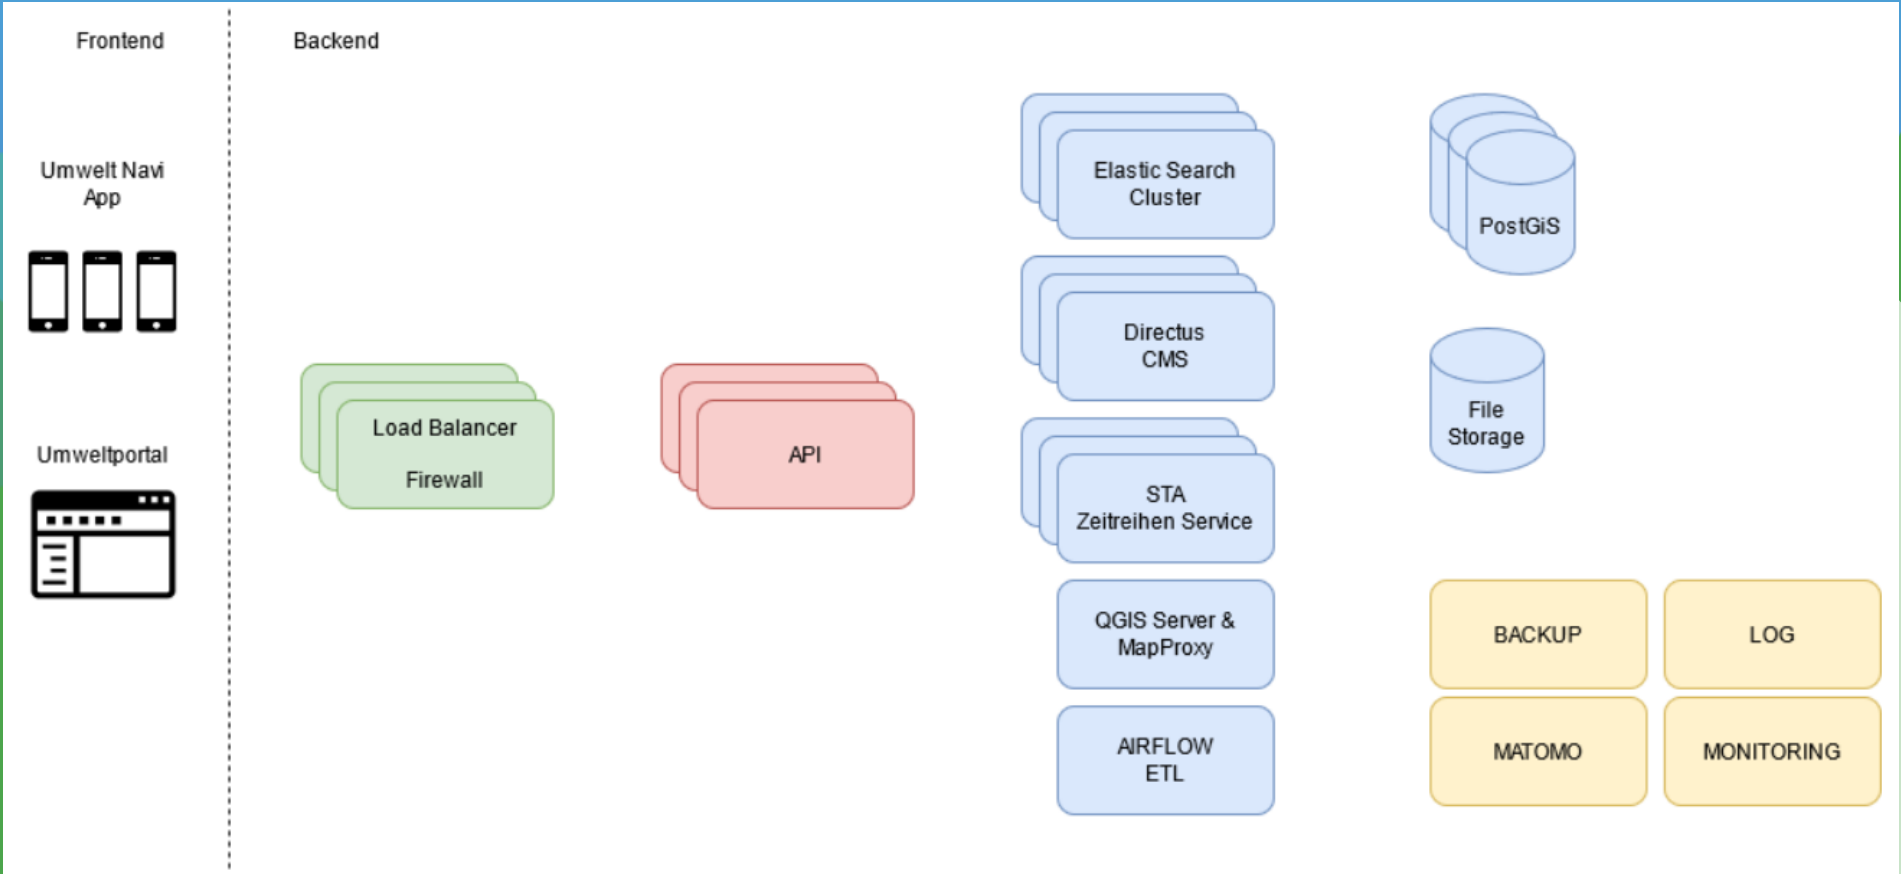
Frontend

Backend

Umwelt Navi App

Umweltportal

Load Balancer

Firewall

API

Elastic Search Cluster

Directus CMS

STA Zeitreihen Service

QGIS Server & MapProxy

AIRFLOW ETL

PostGiS

File Storage

BACKUP

LOG

MATOMO

MONITORING